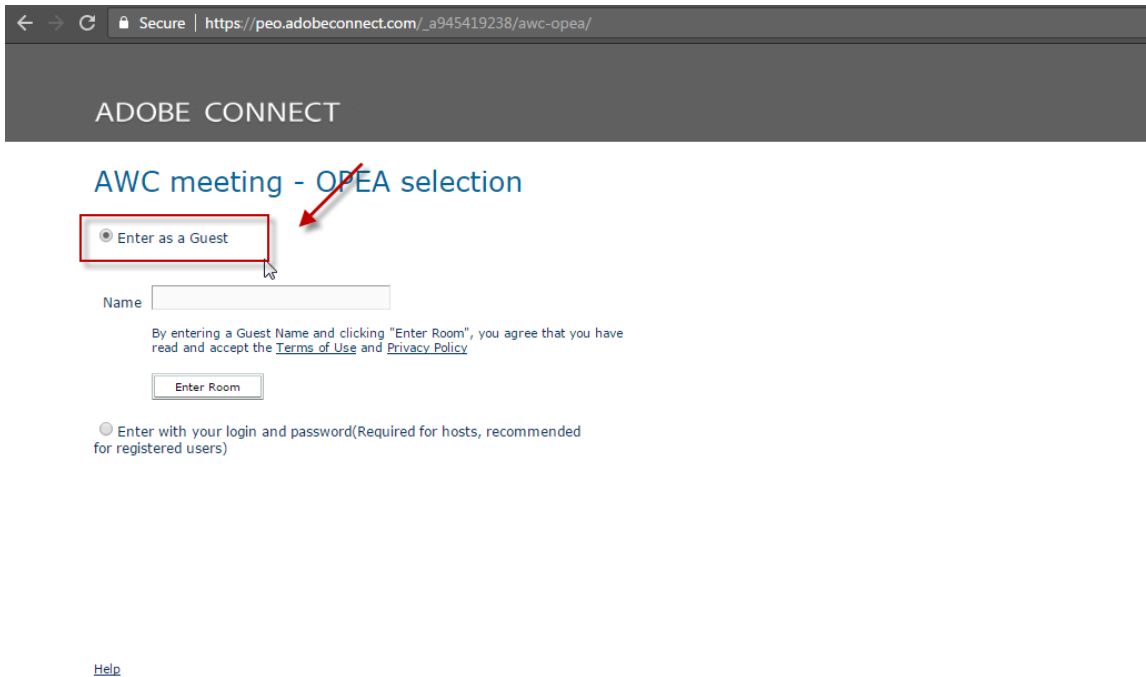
Secure | https://peo.adobeconnect.com/_a945419238/awc-opea/

ADOBE CONNECT

AWC meeting - OPEA selection

Enter as a Guest

Name

By entering a Guest Name and clicking "Enter Room", you agree that you have read and accept the Terms of Use and Privacy Policy

Enter Room

Enter with your login and password(Required for hosts, recommended for registered users)

Help